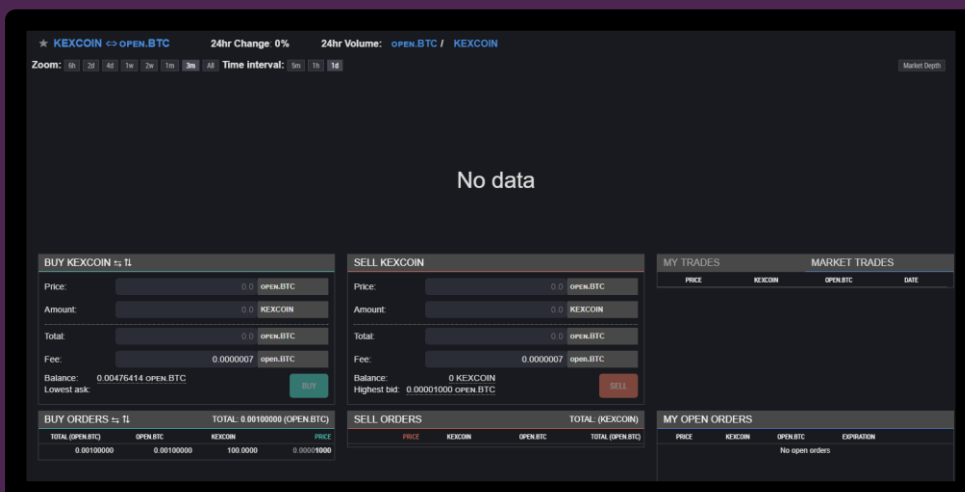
★ KEXCOIN ⇔ OPEN.BTC 24hr Change: 0% 24hr Volume: OPEN.BTC / KEXCOIN

Zoom: 6h 2d 4d 1w 2w 1m 3m All Time interval: 5m 1h 1d

Market Depth

No data

BUY KEXCOIN ⇆ ⇅

Price: 0.0 OPEN.BTC

Amount: 0.0 KEXCOIN

Total: 0.0 OPEN.BTC

Fee: 0.0000007 open.BTC

Balance: 0.00476414 OPEN.BTC

Lowest ask:

BUY

SELL KEXCOIN

Price: 0.0 OPEN.BTC

Amount: 0.0 KEXCOIN

Total: 0.0 OPEN.BTC

Fee: 0.0000007 open.BTC

Balance: 0 KEXCOIN

Highest bid: 0.00001000 OPEN.BTC

SELL

MY TRADES MARKET TRADES

| PRICE | KEXCOIN | OPEN.BTC | DATE |
|---|---|---|---|

BUY ORDERS ⇆ ⇅ TOTAL: 0.00100000 (OPEN.BTC)

| TOTAL (OPEN.BTC) | OPEN.BTC | KEXCOIN | PRICE |
|---|---|---|---|
| 0.00100000 | 0.00100000 | 100.0000 | 0.00001000 |

SELL ORDERS TOTAL: (KEXCOIN)

| PRICE | KEXCOIN | OPEN.BTC | TOTAL (OPEN.BTC) |
|---|---|---|---|

MY OPEN ORDERS

| PRICE | KEXCOIN | OPEN.BTC | EXPIRATION |
|---|---|---|---|

No open orders